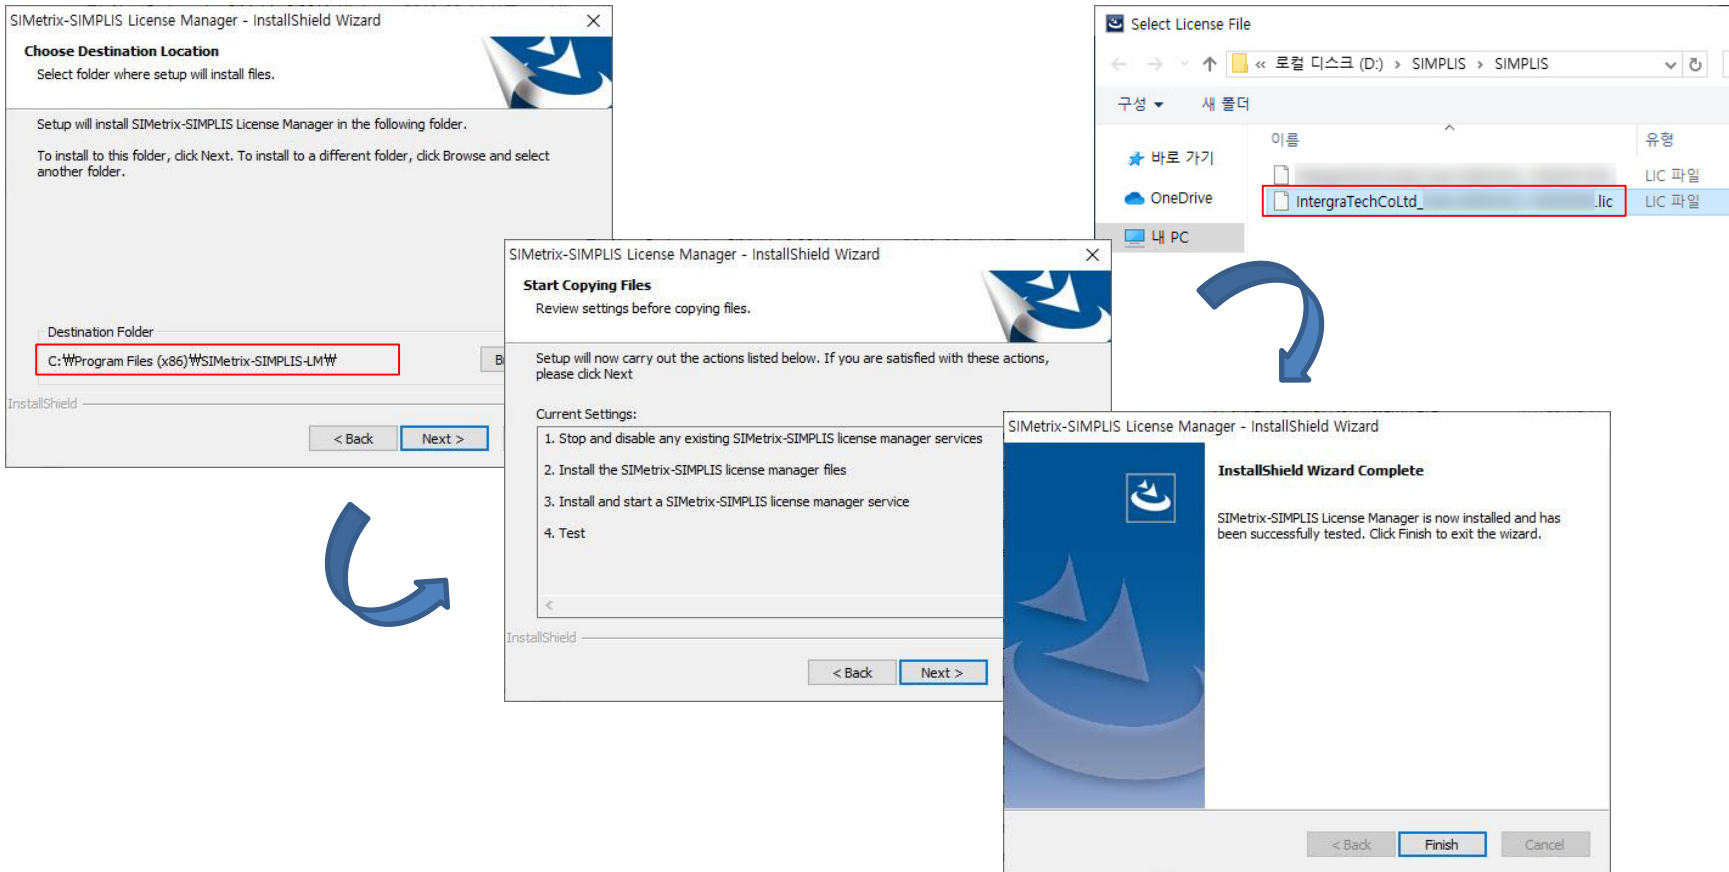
SIMetrix-SIMPLIS License Manager - InstallShield Wizard

Choose Destination Location

Select folder where setup will install files.

Setup will install SIMetrix-SIMPLIS License Manager in the following folder.

To install to this folder, click Next. To install to a different folder, click Browse and select another folder.

Destination Folder

C:₩Program Files (x86)₩SIMetrix-SIMPLIS-LM₩

B

InstallShield

< Back

Next >

SIMetrix-SIMPLIS License Manager - InstallShield Wizard

Start Copying Files

Review settings before copying files.

Setup will now carry out the actions listed below. If you are satisfied with these actions, please click Next

Current Settings:

1. Stop and disable any existing SIMetrix-SIMPLIS license manager services

2. Install the SIMetrix-SIMPLIS license manager files

3. Install and start a SIMetrix-SIMPLIS license manager service

4. Test

InstallShield

< Back

Next >

Select License File

« 로컬 디스크 (D:) › SIMPLIS › SIMPLIS

구성 ▾ 새 폴더

이름

유형

바로 가기

LIC 파일

IntergraTechCoLtd_ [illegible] .lic

LIC 파일

OneDrive

내 PC

SIMetrix-SIMPLIS License Manager - InstallShield Wizard

InstallShield Wizard Complete

SIMetrix-SIMPLIS License Manager is now installed and has been successfully tested. Click Finish to exit the wizard.

< Back

Finish

Cancel